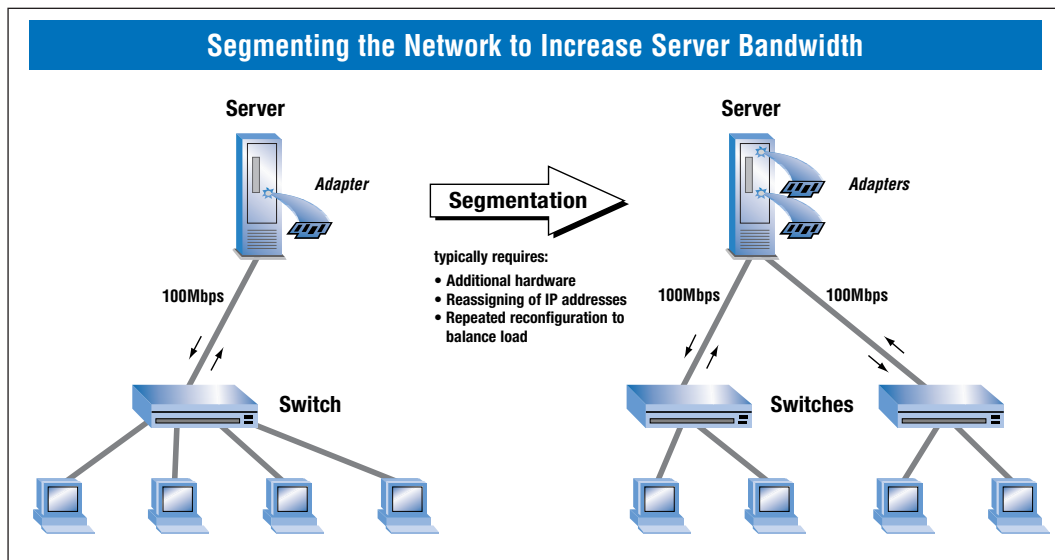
Segmenting the Network to Increase Server Bandwidth

Server

Adapter

100Mbps

Switch

Segmentation

typically requires:
• Additional hardware
• Reassigning of IP addresses
• Repeated reconfiguration to balance load

Server

Adapters

100Mbps

100Mbps

Switches